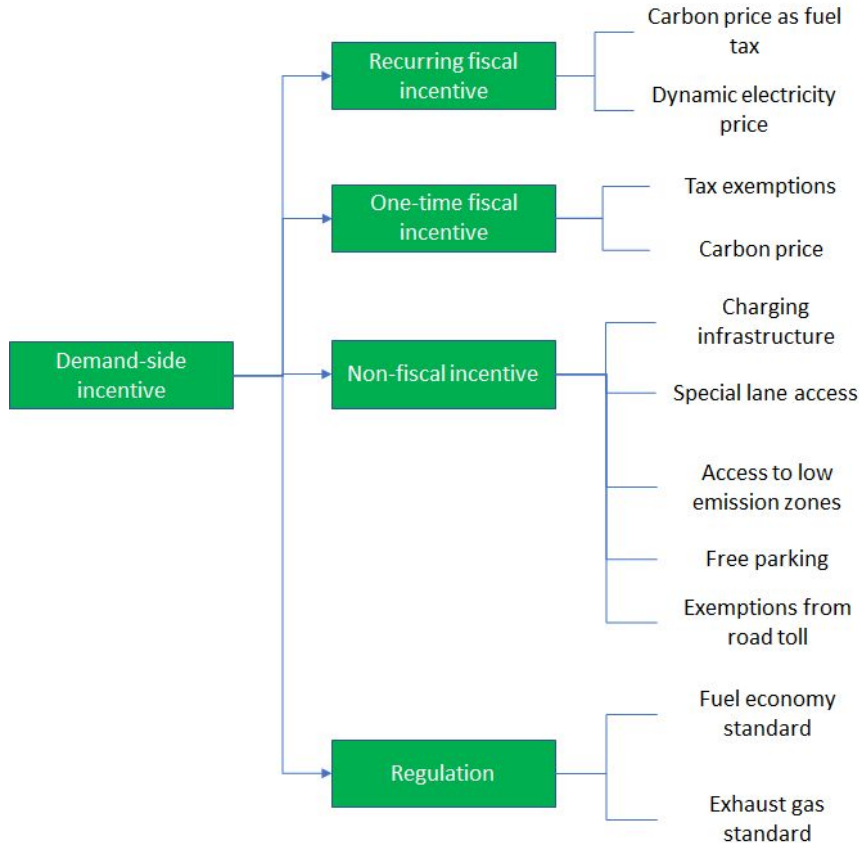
Demand-side incentive

Recurring fiscal incentive

Carbon price as fuel tax

Dynamic electricity price

One-time fiscal incentive

Tax exemptions

Carbon price

Non-fiscal incentive

Charging infrastructure

Special lane access

Access to low emission zones

Free parking

Exemptions from road toll

Regulation

Fuel economy standard

Exhaust gas standard